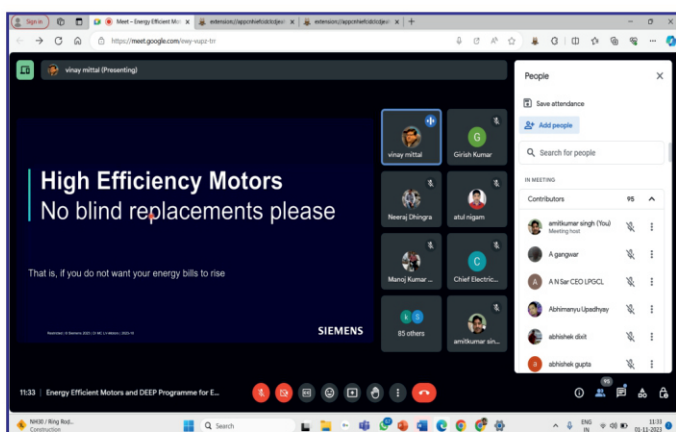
Sign in

Meet – Energy Efficient Mot

extension://appcnhiefcidclcdjeah

extension://appcnhiefcidclcdjeah

https://meet.google.com/vwy-vupz-tn

vinay mittal (Presenting)

High Efficiency Motors

No blind replacements please

That is, if you do not want your energy bills to rise

SIEMENS

vinay mittal

Girish Kumar

Neeraj Dhingra

atul nigam

Manoj Kumar ...

Chief Electric...

85 others

amitkumar sin...

People

Save attendance

Add people

Search for people

IN MEETING

Contributors 95

amitkumar singh (You)
Meeting host

A gangwar

A N Sar CEO LPGCL

Abhimanyu Upadhyay

abhishek dixit

abhishek gupta

11:33 | Energy Efficient Motors and DEEP Programme for E...

NH30 / Ring Rod...
Construction

Search

ENG IN

11:33
01-11-2023